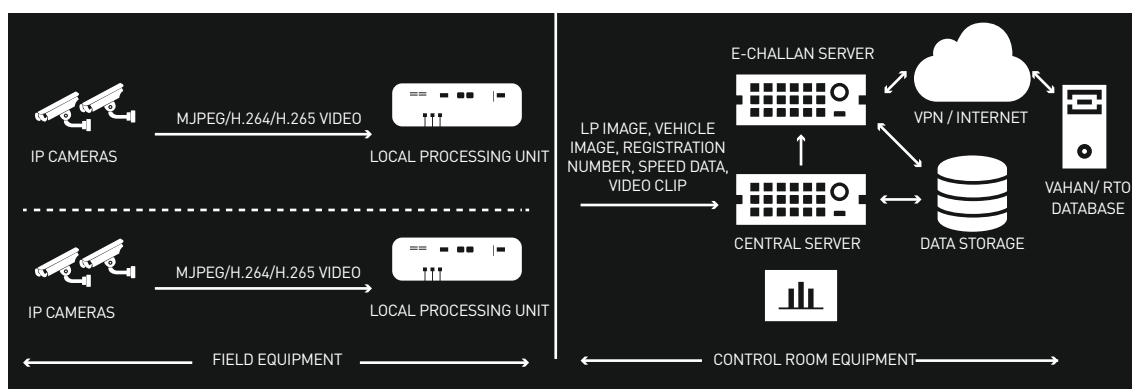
IP CAMERAS

MJPEG/H.264/H.265 VIDEO

LOCAL PROCESSING UNIT

IP CAMERAS

MJPEG/H.264/H.265 VIDEO

LOCAL PROCESSING UNIT

FIELD EQUIPMENT

E-CHALLAN SERVER

VPN / INTERNET

LP IMAGE, VEHICLE IMAGE, REGISTRATION NUMBER, SPEED DATA, VIDEO CLIP

CENTRAL SERVER

DATA STORAGE

VAHAN/ RTO DATABASE

CONTROL ROOM EQUIPMENT